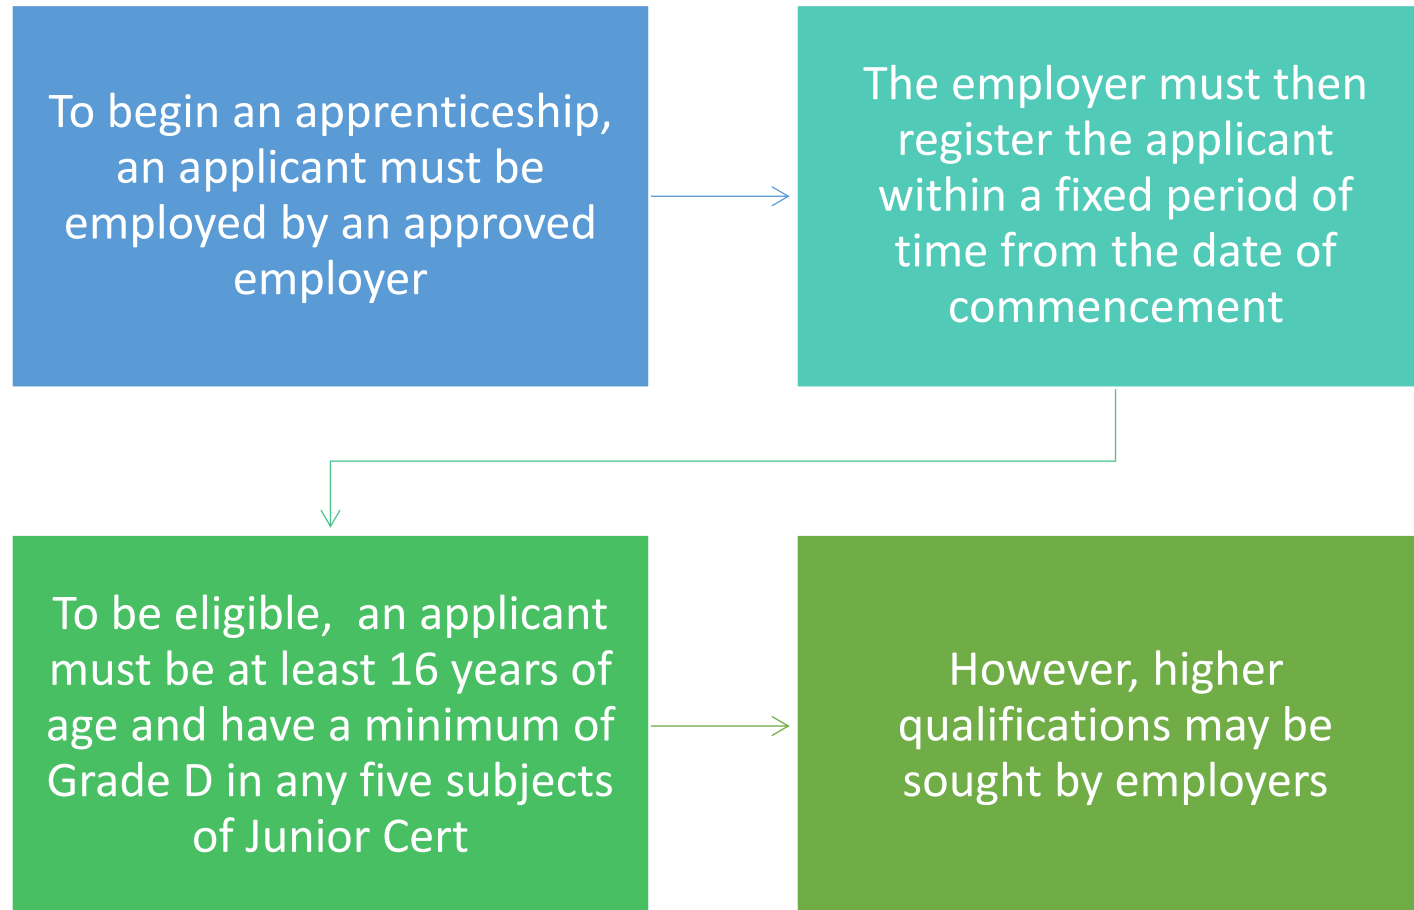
To begin an apprenticeship, an applicant must be employed by an approved employer

The employer must then register the applicant within a fixed period of time from the date of commencement

To be eligible,  an applicant must be at least 16 years of age and have a minimum of Grade D in any five subjects of Junior Cert

However, higher qualifications may be sought by employers